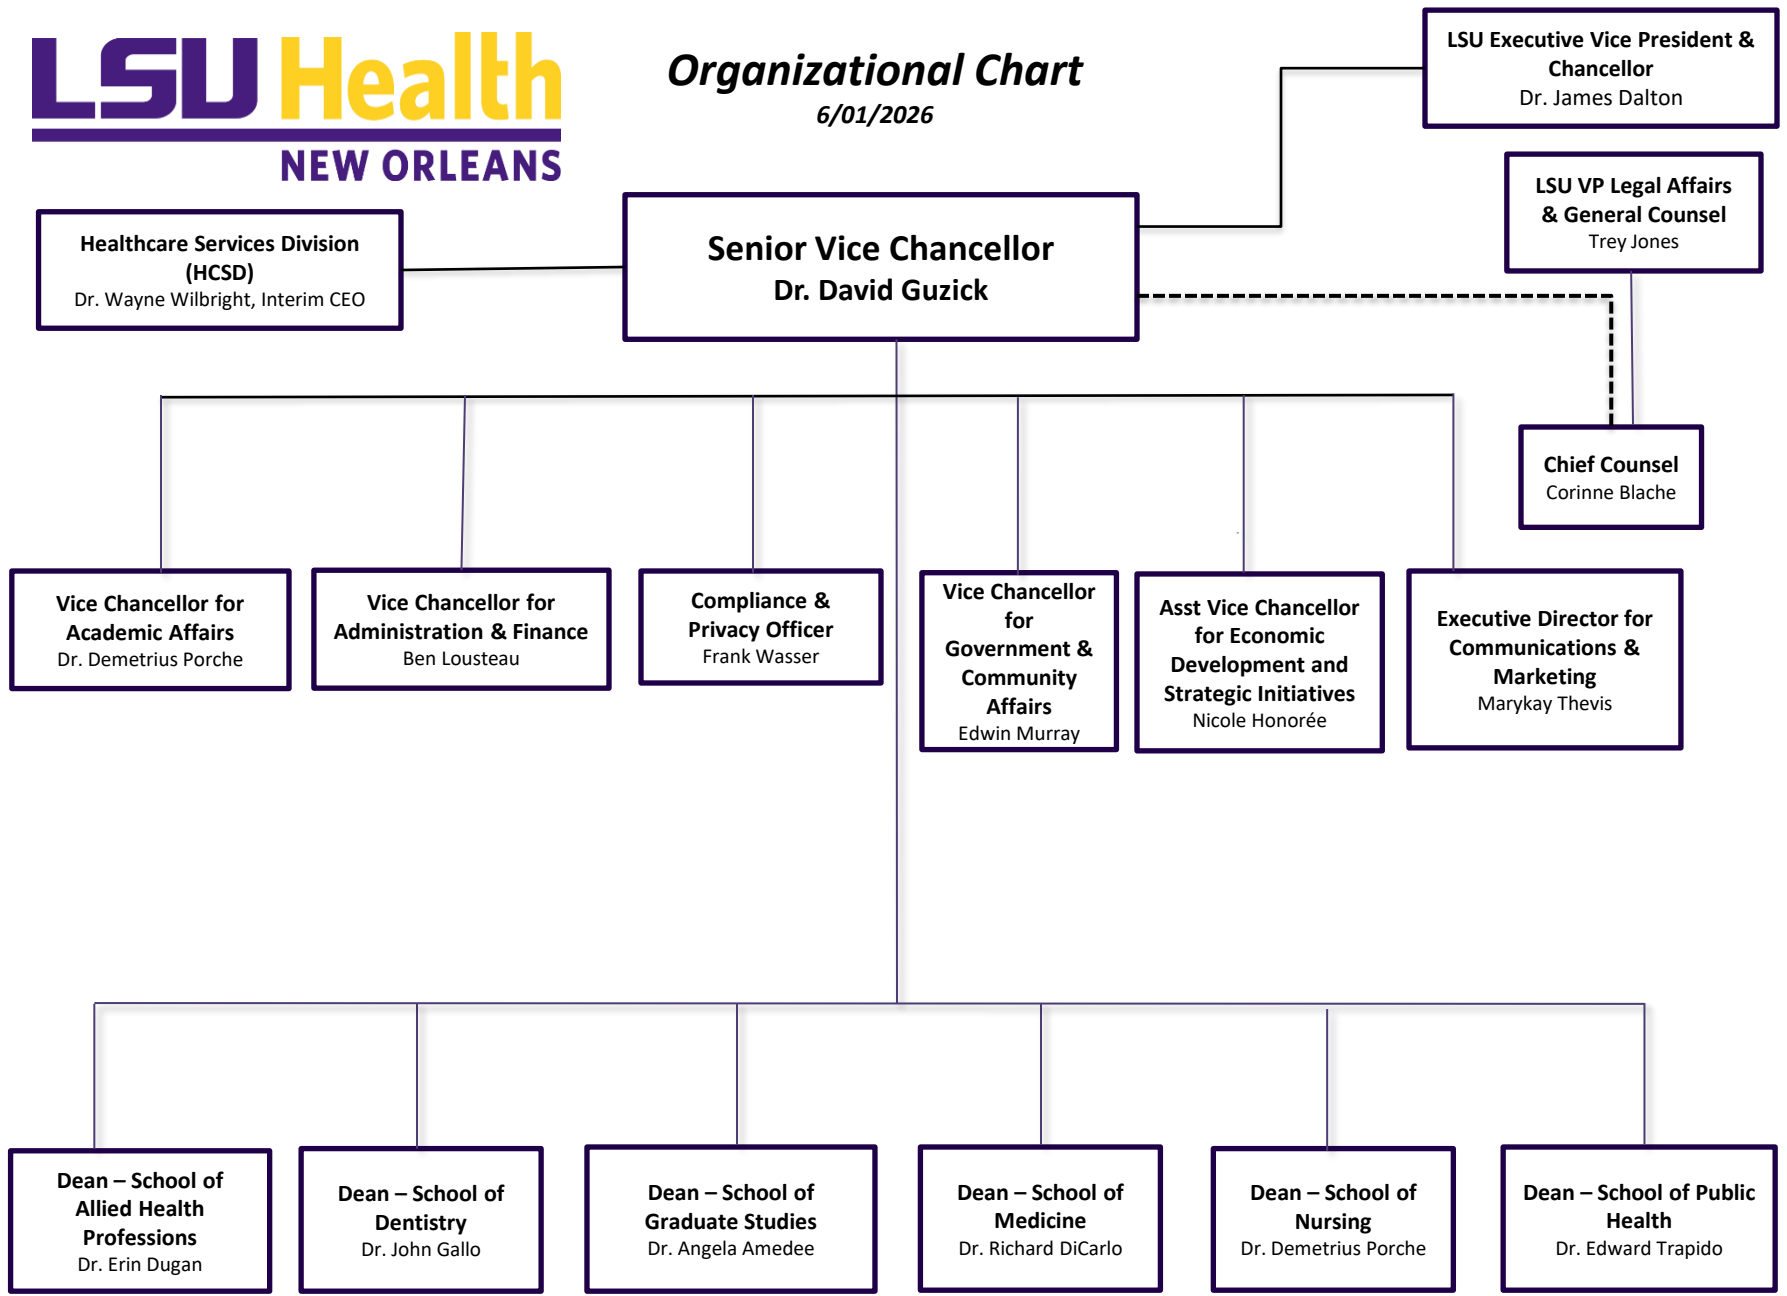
LSU Health
NEW ORLEANS

Organizational Chart
6/01/2026

LSU Executive Vice President & Chancellor
Dr. James Dalton

LSU VP Legal Affairs & General Counsel
Trey Jones

Healthcare Services Division (HCSD)
Dr. Wayne Wilbright, Interim CEO

Senior Vice Chancellor
Dr. David Guzick

Chief Counsel
Corinne Blache

Vice Chancellor for Academic Affairs
Dr. Demetrius Porche

Vice Chancellor for Administration & Finance
Ben Lousteau

Compliance & Privacy Officer
Frank Wasser

Vice Chancellor for Government & Community Affairs
Edwin Murray

Asst Vice Chancellor for Economic Development and Strategic Initiatives
Nicole Honorée

Executive Director for Communications & Marketing
Marykay Thevis

Dean – School of Allied Health Professions
Dr. Erin Dugan

Dean – School of Dentistry
Dr. John Gallo

Dean – School of Graduate Studies
Dr. Angela Amedee

Dean – School of Medicine
Dr. Richard DiCarlo

Dean – School of Nursing
Dr. Demetrius Porche

Dean – School of Public Health
Dr. Edward Trapido